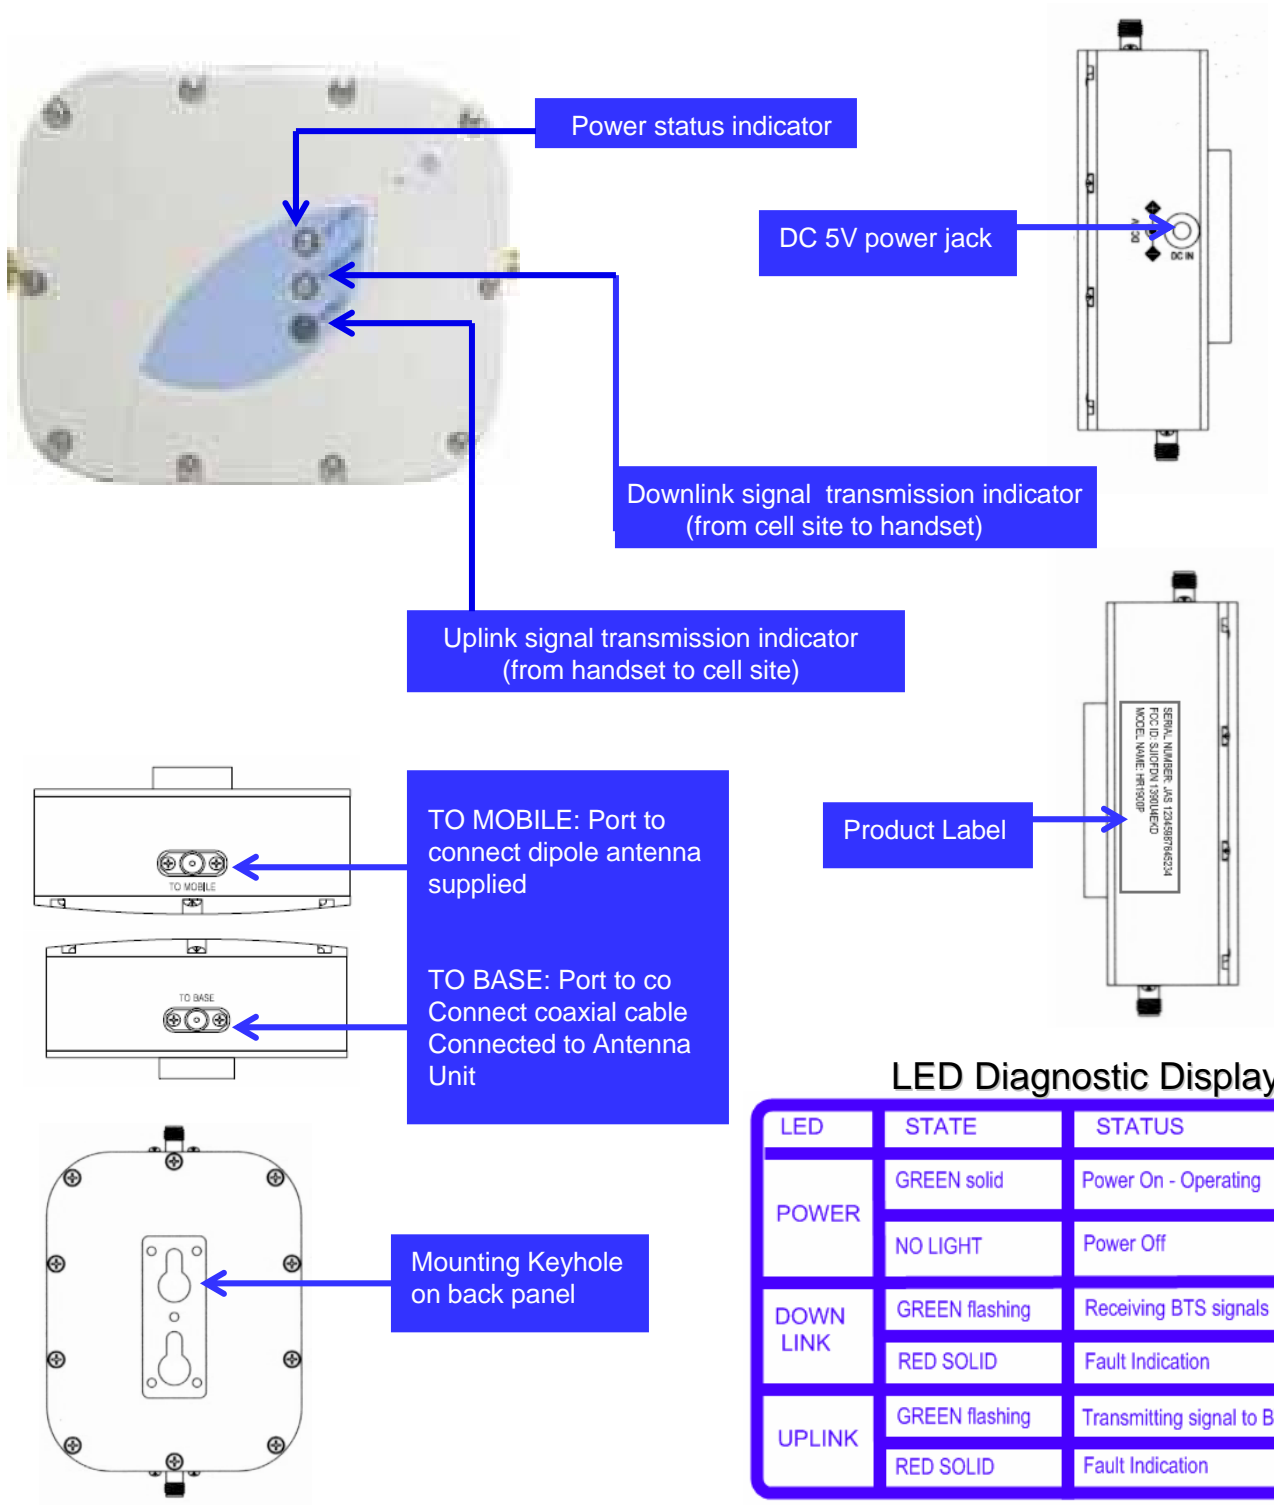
Power status indicator

DC 5V power jack

DC IN

Downlink signal transmission indicator (from cell site to handset)

Uplink signal transmission indicator (from handset to cell site)

TO MOBILE: Port to connect dipole antenna supplied

TO MOBILE

TO BASE

TO BASE: Port to co Connect coaxial cable Connected to Antenna Unit

Product Label

SERIAL NUMBER: JAS 1234587645234
FCC ID: SJIOFDN 1360UMEKD
MODEL NAME: HR1900P

Mounting Keyhole on back panel

LED Diagnostic Display

| LED | STATE | STATUS |
|---|---|---|
| POWER | GREEN solid | Power On - Operating |
| | NO LIGHT | Power Off |
| DOWN LINK | GREEN flashing | Receiving BTS signals |
| | RED SOLID | Fault Indication |
| UPLINK | GREEN flashing | Transmitting signal to B |
| | RED SOLID | Fault Indication |